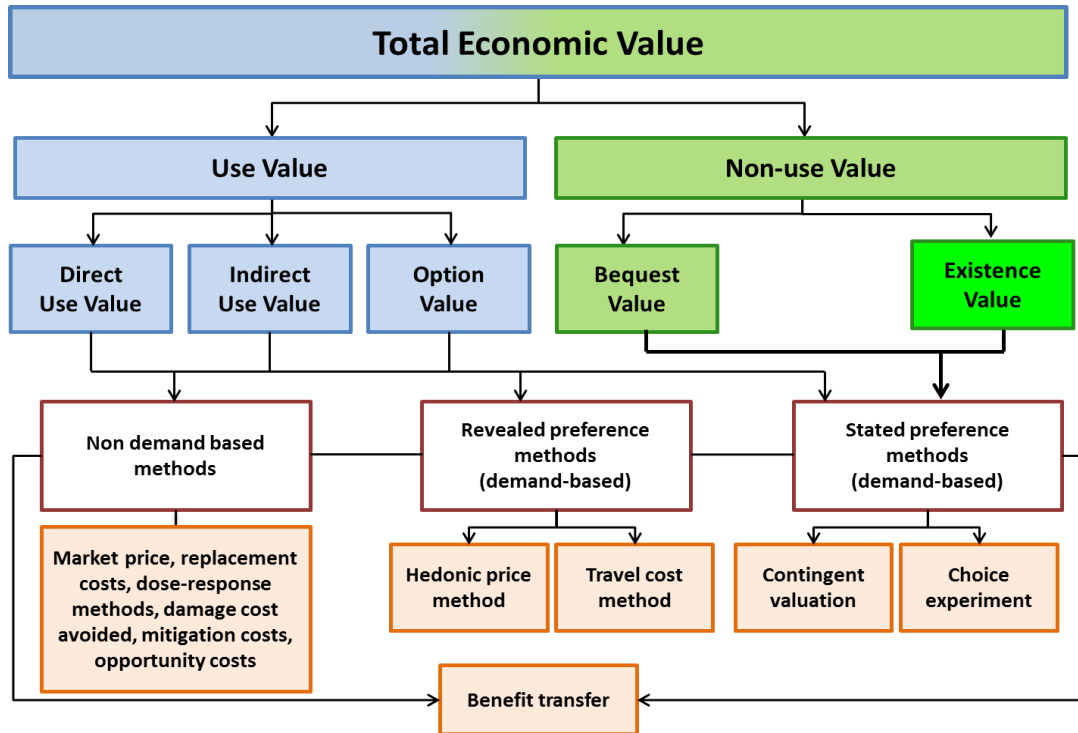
Total Economic Value

Use Value

Non-use Value

Direct Use Value

Indirect Use Value

Option Value

Bequest Value

Existence Value

Non demand based methods

Revealed preference methods (demand-based)

Stated preference methods (demand-based)

Market price, replacement costs, dose-response methods, damage cost avoided, mitigation costs, opportunity costs

Hedonic price method

Travel cost method

Contingent valuation

Choice experiment

Benefit transfer